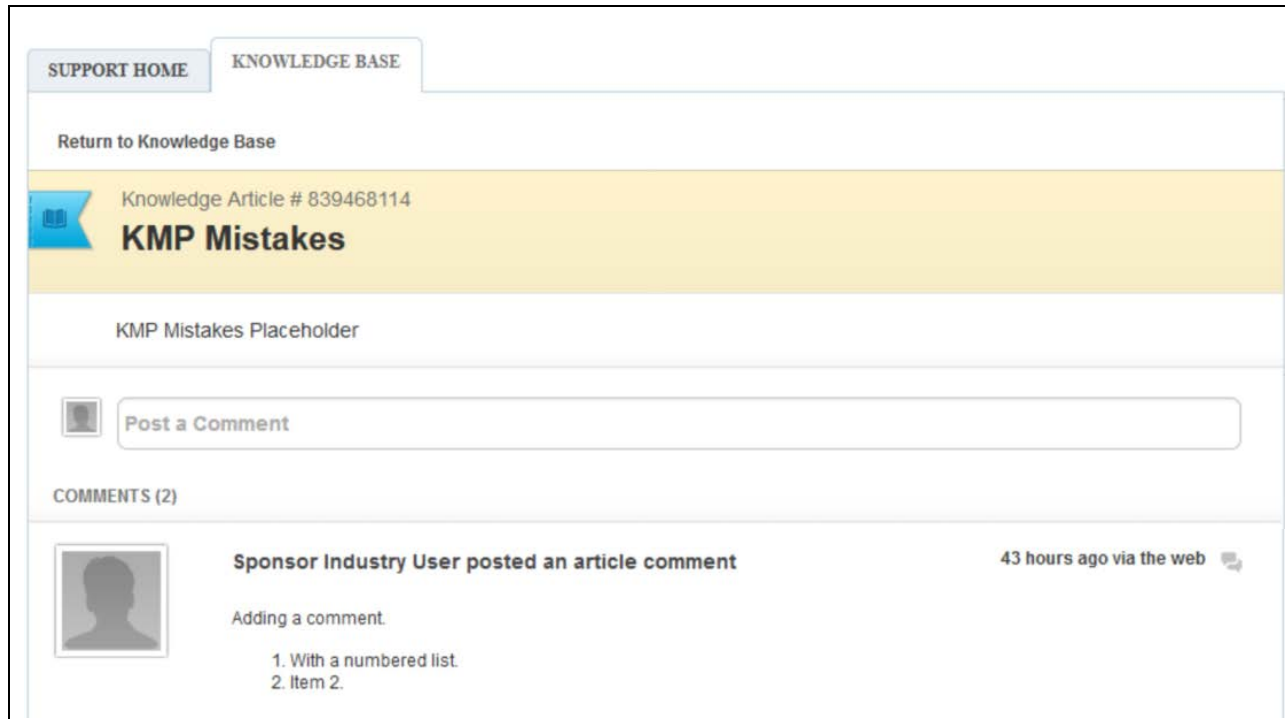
SUPPORT HOME
KNOWLEDGE BASE

Return to Knowledge Base

Knowledge Article # 839468114
KMP Mistakes

KMP Mistakes Placeholder

Post a Comment

COMMENTS (2)

Sponsor Industry User posted an article comment
43 hours ago via the web

Adding a comment.

1. With a numbered list.
2. Item 2.